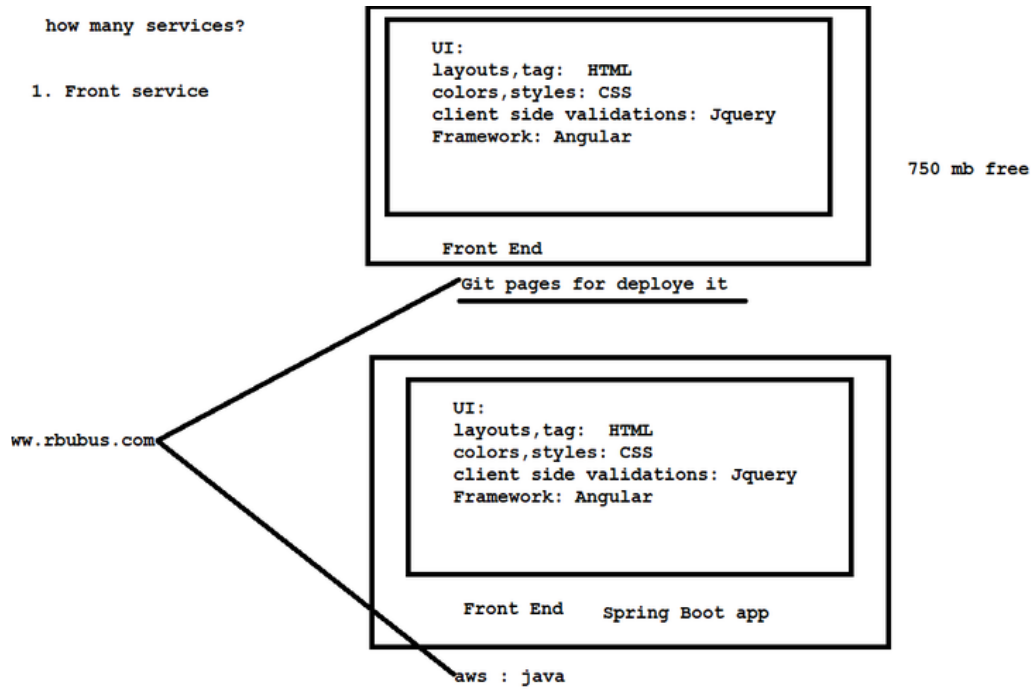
how many services?

1. Front service

UI:
layouts,tag: HTML
colors,styles: CSS
client side validations: Jquery
Framework: Angular

Front End

750 mb free

Git pages for deploye it

ww.rbubus.com

UI:
layouts,tag: HTML
colors,styles: CSS
client side validations: Jquery
Framework: Angular

Front End Spring Boot app

aws : java